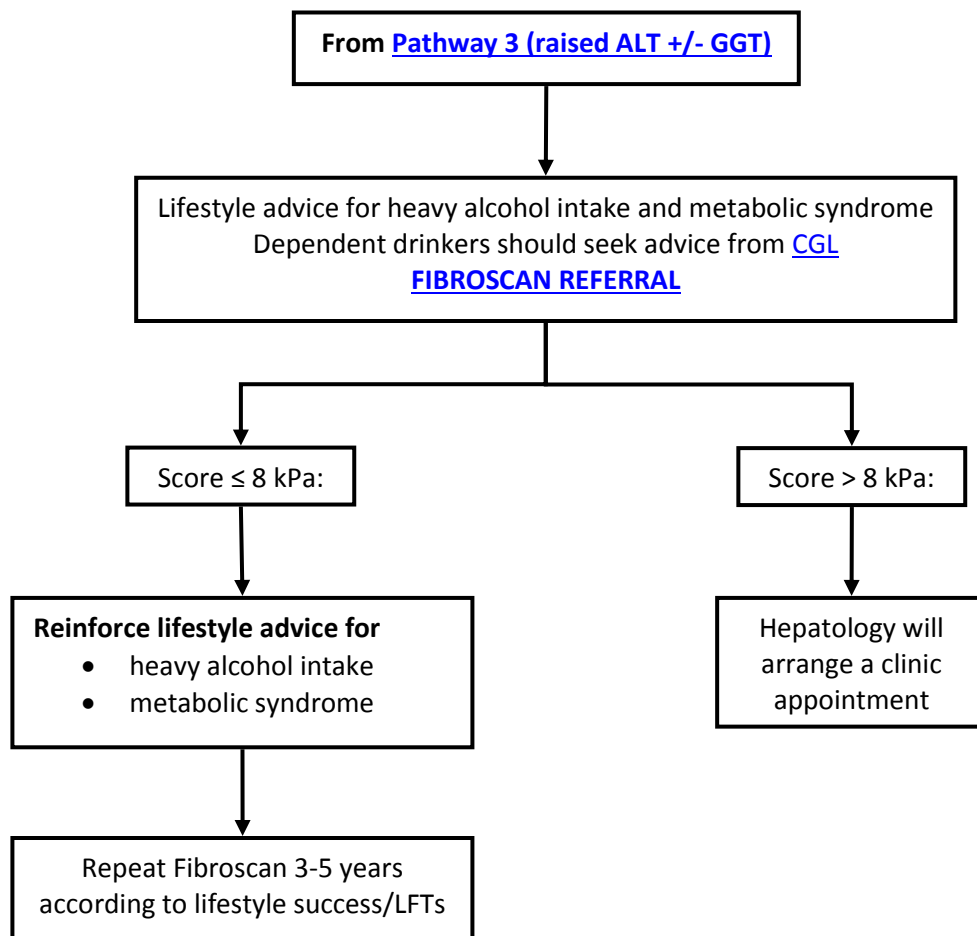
From Pathway 3 (raised ALT +/- GGT)

Lifestyle advice for heavy alcohol intake and metabolic syndrome
Dependent drinkers should seek advice from CGL
FIBROSCAN REFERRAL

Score ≤ 8 kPa:

Score > 8 kPa:

Reinforce lifestyle advice for
- heavy alcohol intake
- metabolic syndrome

Hepatology will arrange a clinic appointment

Repeat Fibroscan 3-5 years according to lifestyle success/LFTs